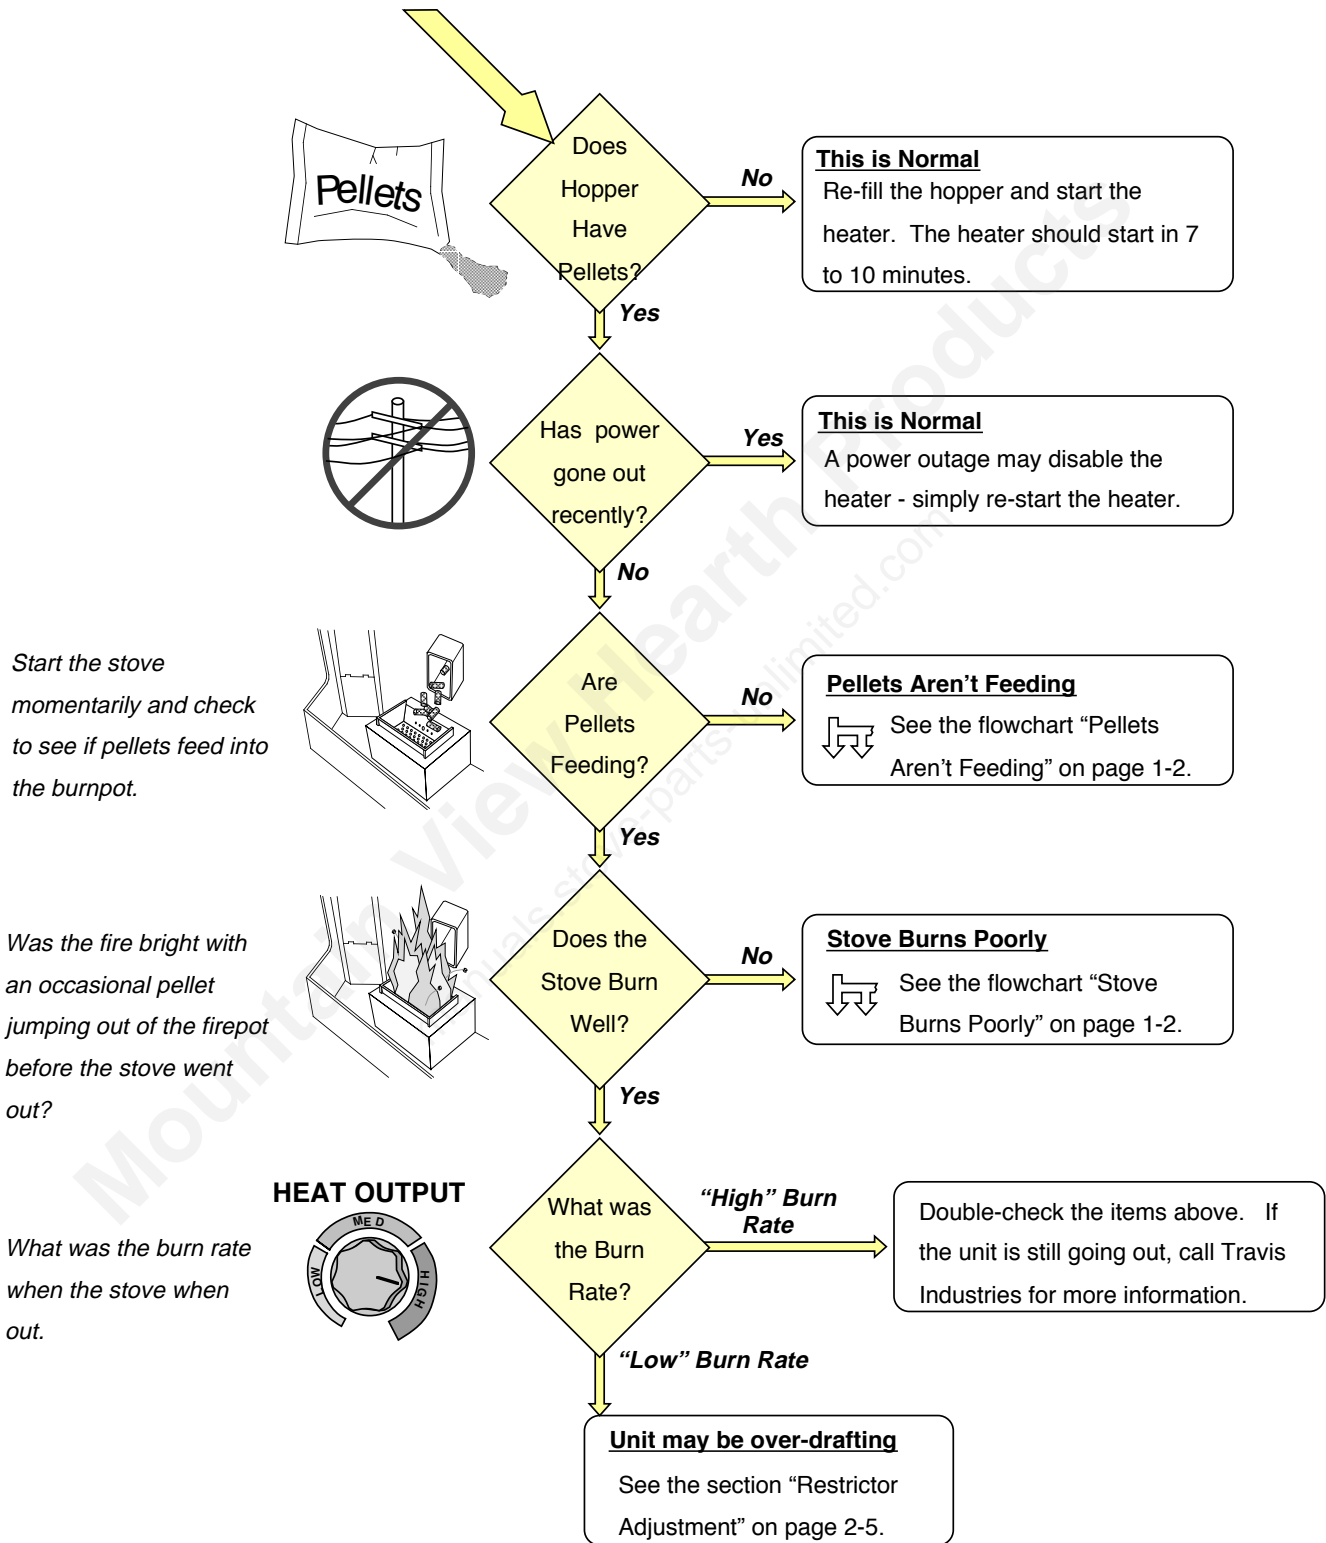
Pellets

Does Hopper Have Pellets?

No

This is Normal
Re-fill the hopper and start the heater. The heater should start in 7 to 10 minutes.

Yes

Has power gone out recently?

Yes

This is Normal
A power outage may disable the heater - simply re-start the heater.

No

Start the stove momentarily and check to see if pellets feed into the burnpot.

Are Pellets Feeding?

No

Pellets Aren't Feeding
See the flowchart "Pellets Aren't Feeding" on page 1-2.

Yes

Was the fire bright with an occasional pellet jumping out of the firepot before the stove went out?

Does the Stove Burn Well?

No

Stove Burns Poorly
See the flowchart "Stove Burns Poorly" on page 1-2.

Yes

What was the burn rate when the stove when out.

HEAT OUTPUT
LOW MED HIGH

What was the Burn Rate?

"High" Burn Rate

Double-check the items above. If the unit is still going out, call Travis Industries for more information.

"Low" Burn Rate

Unit may be over-drafting
See the section "Restrictor Adjustment" on page 2-5.

Mountain View Hearth Products
manuals.stove-parts-unlimited.com